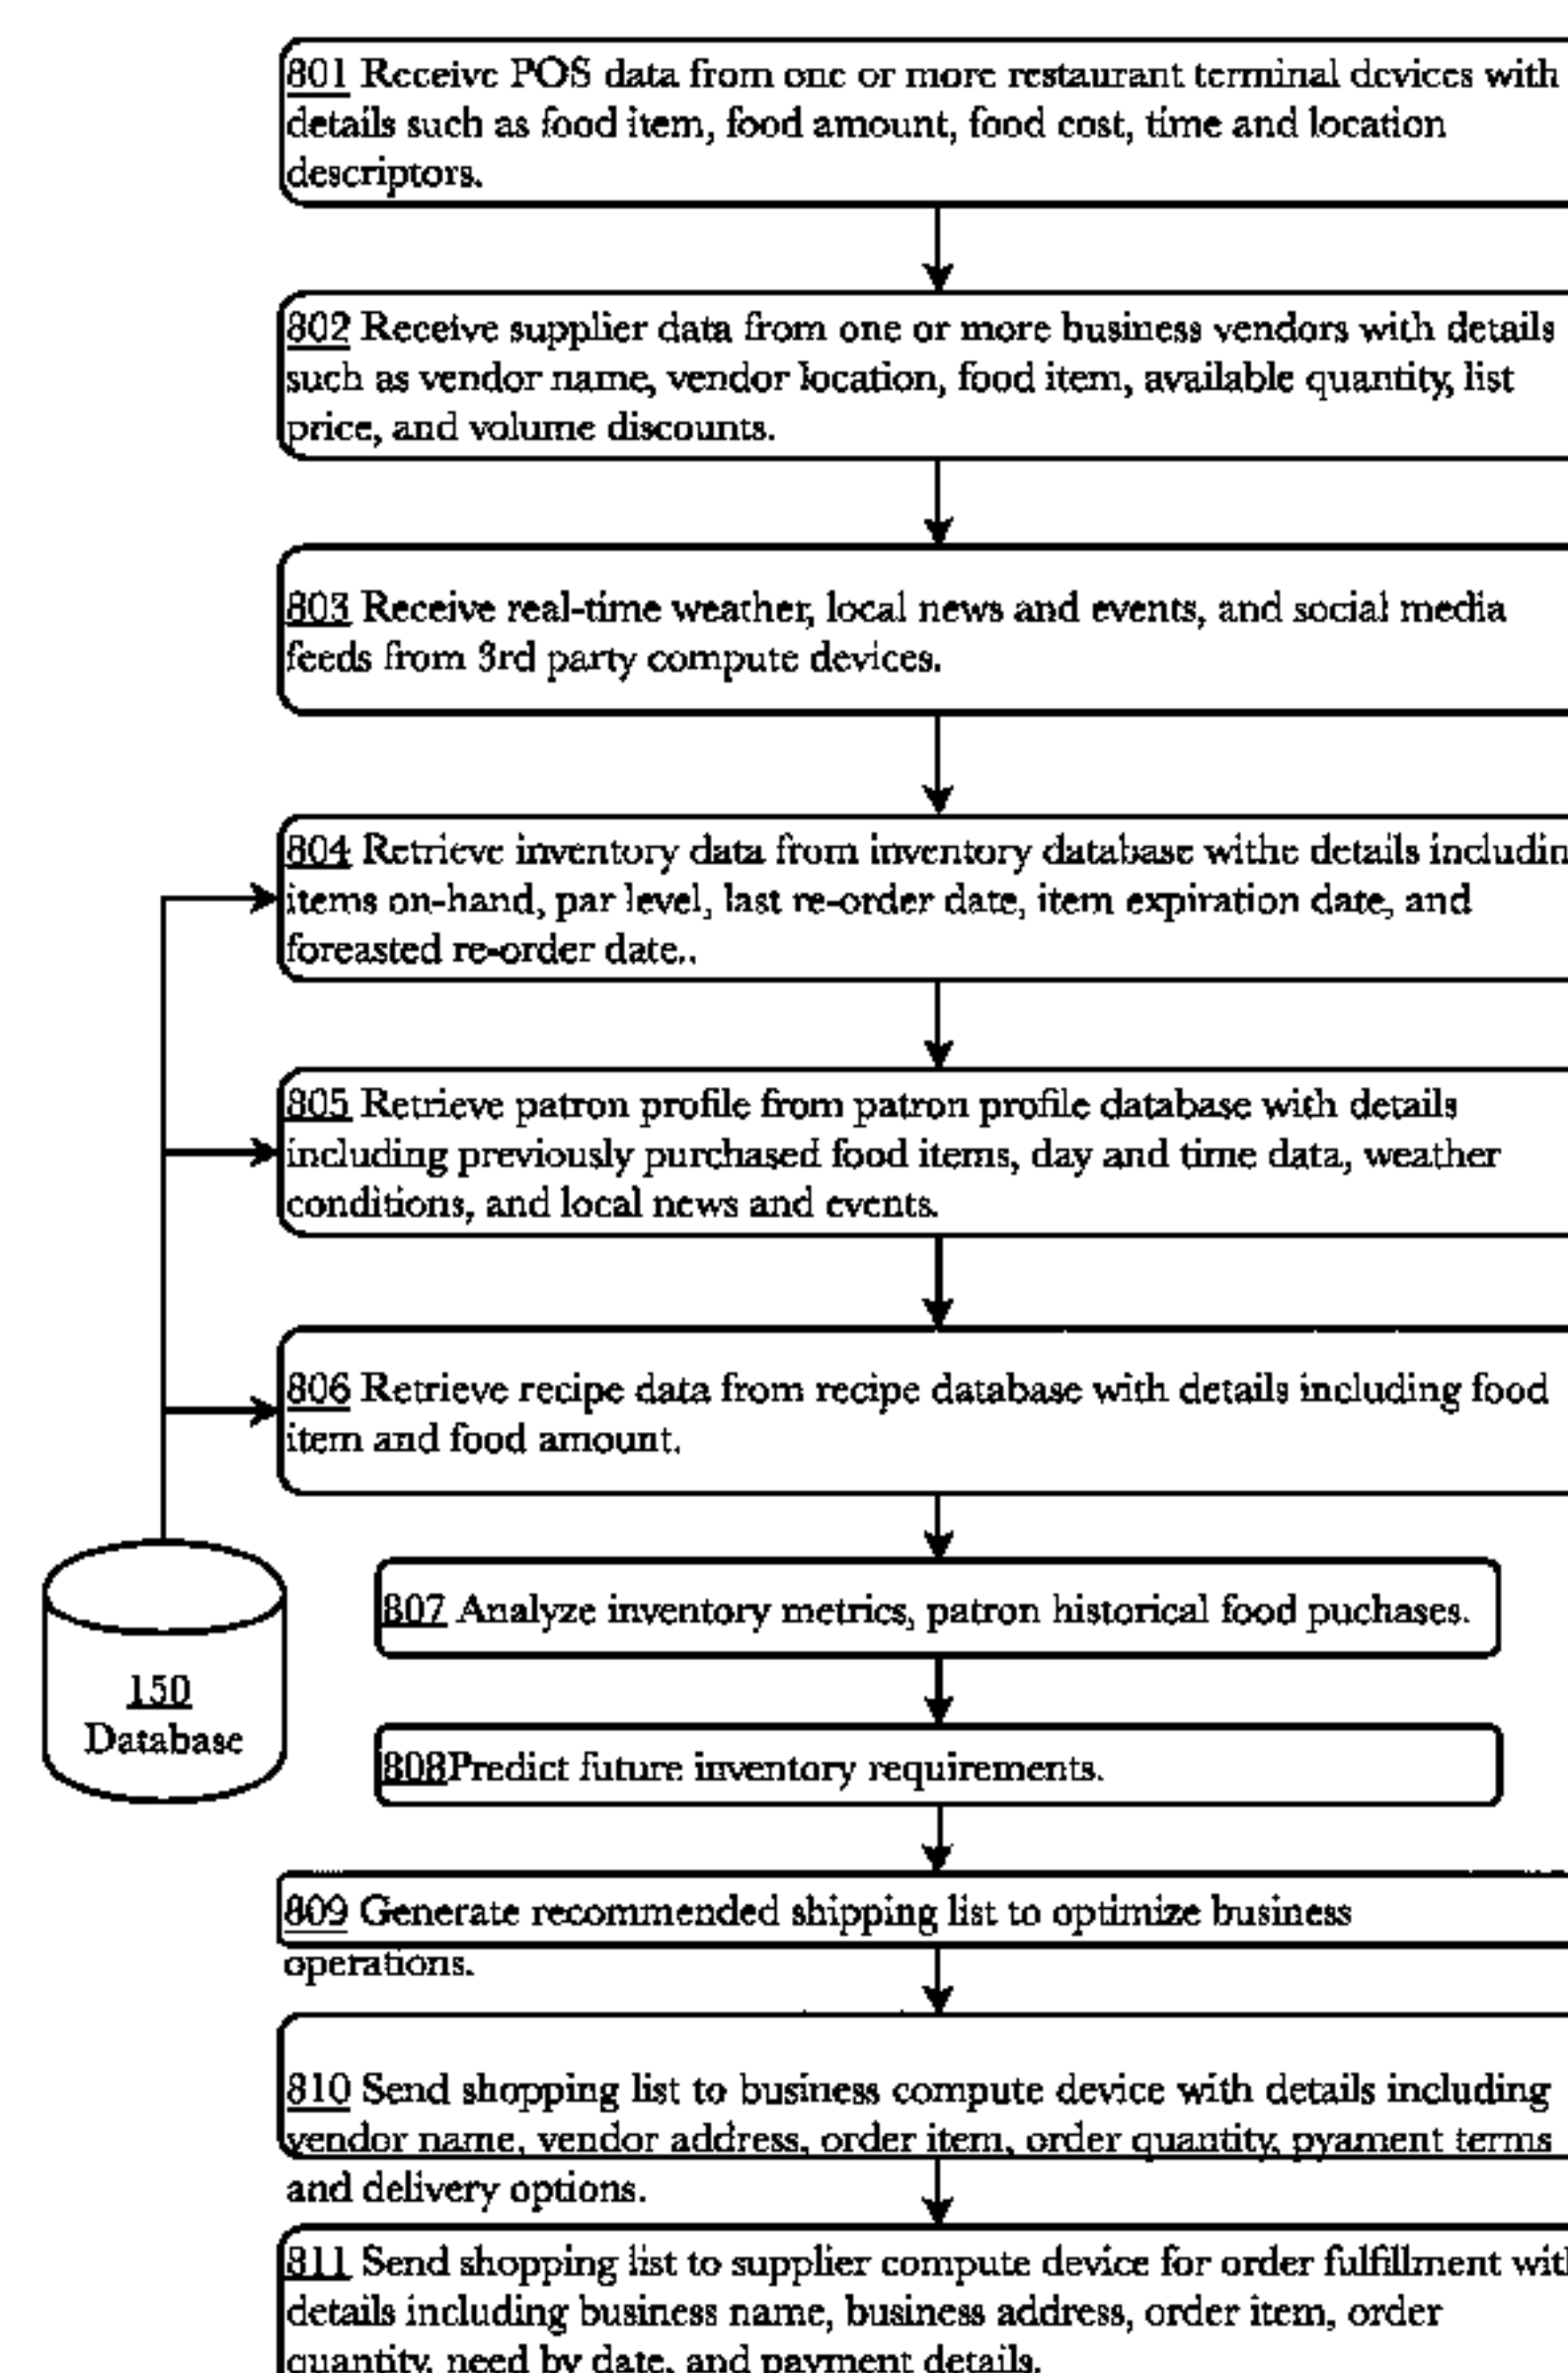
801 Receive POS data from one or more restaurant terminal devices with details such as food item, food amount, food cost, time and location descriptors.

802 Receive supplier data from one or more business vendors with details such as vendor name, vendor location, food item, available quantity, list price, and volume discounts.

803 Receive real-time weather, local news and events, and social media feeds from 3rd party compute devices.

804 Retrieve inventory data from inventory database withe details includin items on-hand, par level, last re-order date, item expiration date, and foreasted re-order date..

805 Retrieve patron profile from patron profile database with details including previously purchased food items, day and time data, weather conditions, and local news and events.

806 Retrieve recipe data from recipe database with details including food item and food amount.

150
Database

807 Analyze inventory metrics, patron historical food puchases.

808Predict future inventory requirements.

809 Generate recommended shipping list to optimize business operations.

810 Send shopping list to business compute device with details including vendor name, vendor address, order item, order quantity, pyament terms and delivery options.

811 Send shopping list to supplier compute device for order fulfillment wit details including business name, business address, order item, order quantity, need by date, and payment details.